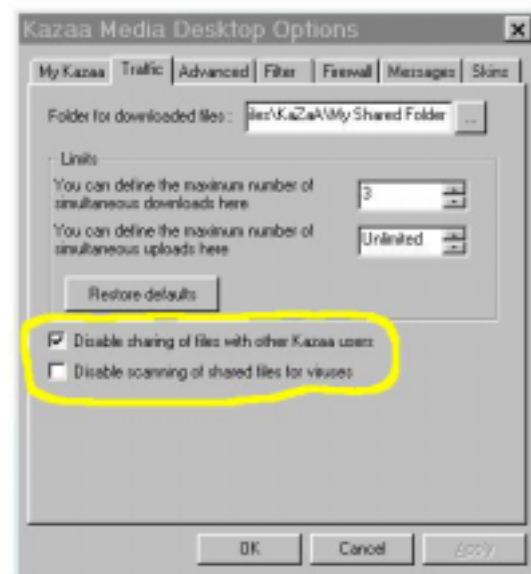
Kazaa Media Desktop Options

My Kazaa | Traffic | Advanced | Filter | Firewall | Messages | Skins

Folder for downloaded files: iles\KaZaA\My Shared Folder ...

Limits

You can define the maximum number of simultaneous downloads here 3

You can define the maximum number of simultaneous uploads here Unlimited

Restore defaults

Disable sharing of files with other Kazaa users

Disable scanning of shared files for viruses

OK Cancel Apply